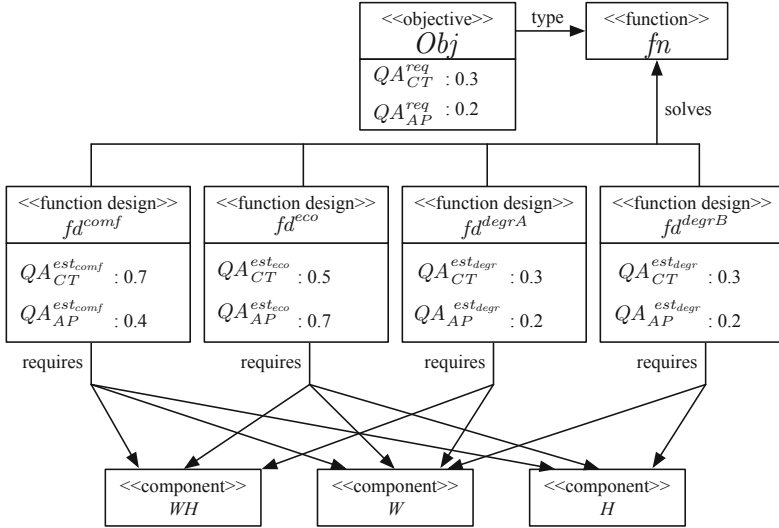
<<objective>>
$Obj$
$QA_{CT}^{req}$ : 0.3
$QA_{AP}^{req}$ : 0.2

type

<<function>>
$fn$

solves

<<function design>>
$fd^{comf}$
$QA_{CT}^{est_{comf}}$ : 0.7
$QA_{AP}^{est_{comf}}$ : 0.4

<<function design>>
$fd^{eco}$
$QA_{CT}^{est_{eco}}$ : 0.5
$QA_{AP}^{est_{eco}}$ : 0.7

<<function design>>
$fd^{degrA}$
$QA_{CT}^{est_{degr}}$ : 0.3
$QA_{AP}^{est_{degr}}$ : 0.2

<<function design>>
$fd^{degrB}$
$QA_{CT}^{est_{degr}}$ : 0.3
$QA_{AP}^{est_{degr}}$ : 0.2

requires

requires

requires

requires

<<component>>
$WH$

<<component>>
$W$

<<component>>
$H$